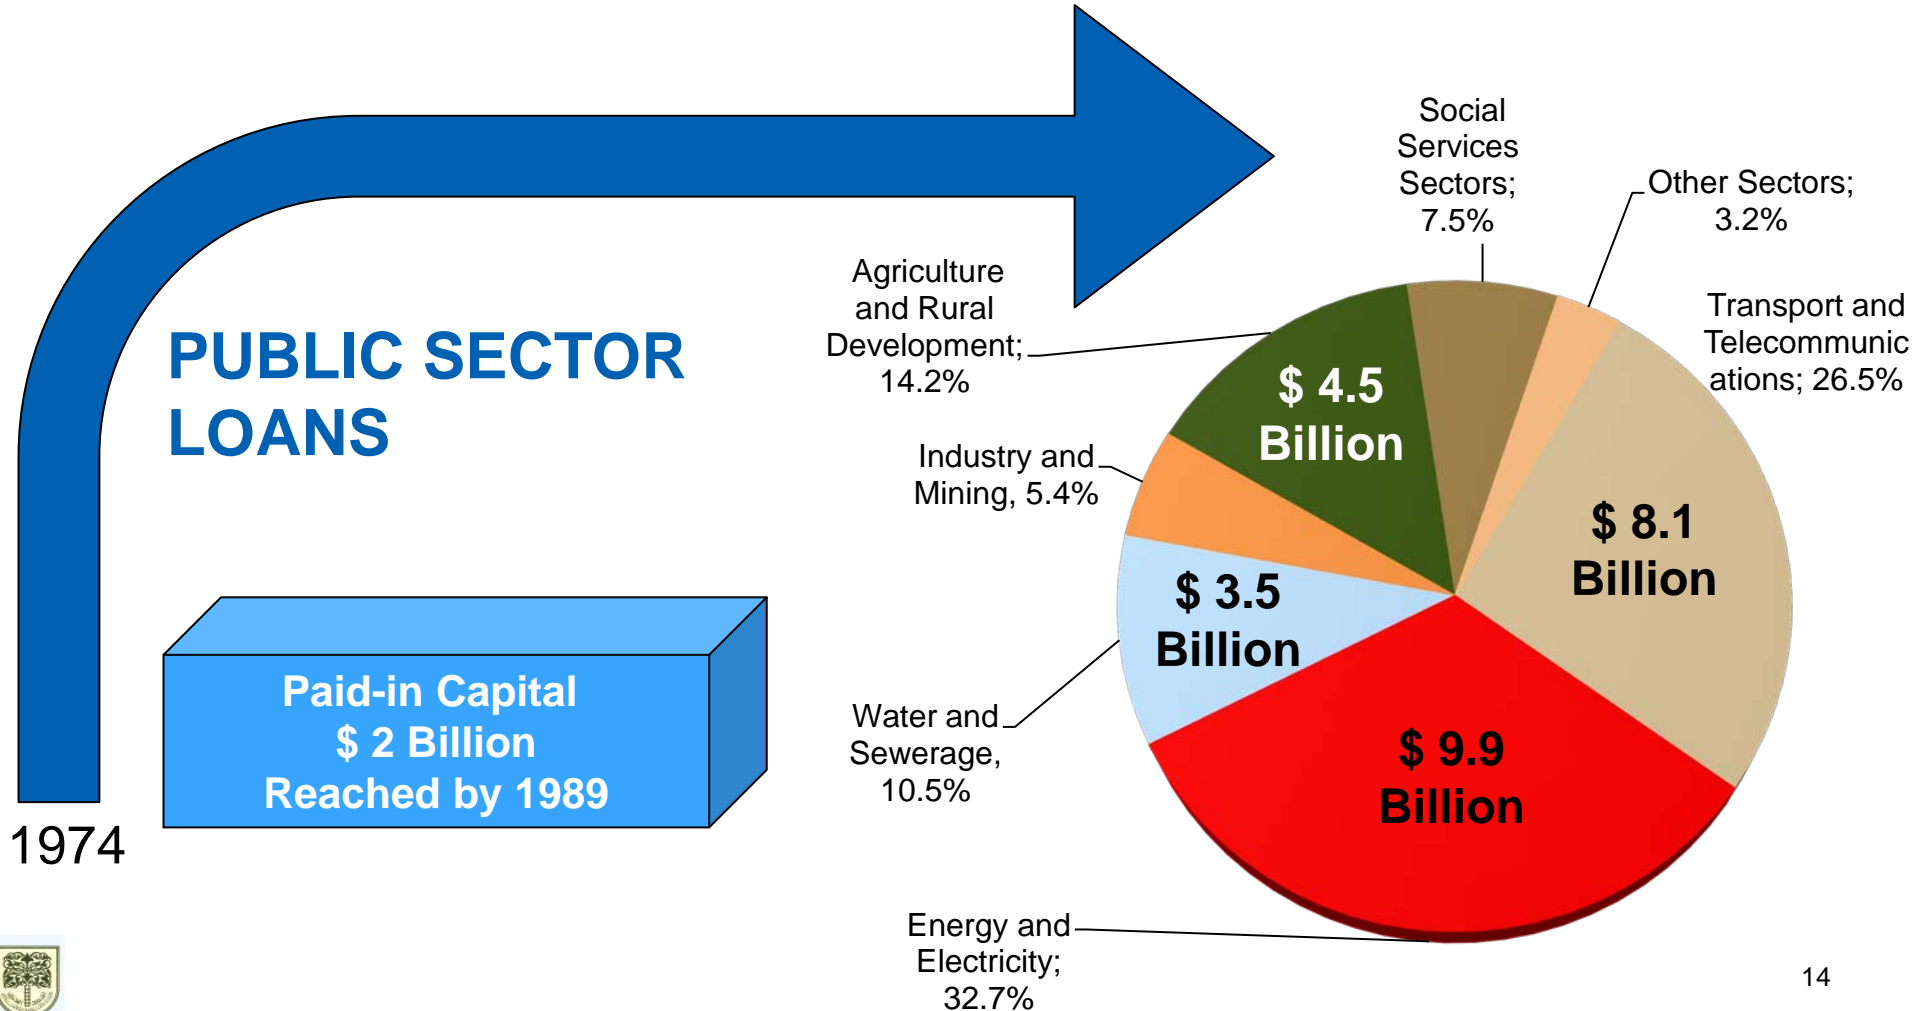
PUBLIC SECTOR LOANS

Paid-in Capital
$ 2 Billion
Reached by 1989

1974

Social Services Sectors; 7.5%

Other Sectors; 3.2%

Transport and Telecommunications; 26.5%

Agriculture and Rural Development; 14.2%

Industry and Mining, 5.4%

Water and Sewerage, 10.5%

Energy and Electricity; 32.7%

$ 4.5 Billion

$ 8.1 Billion

$ 3.5 Billion

$ 9.9 Billion

14